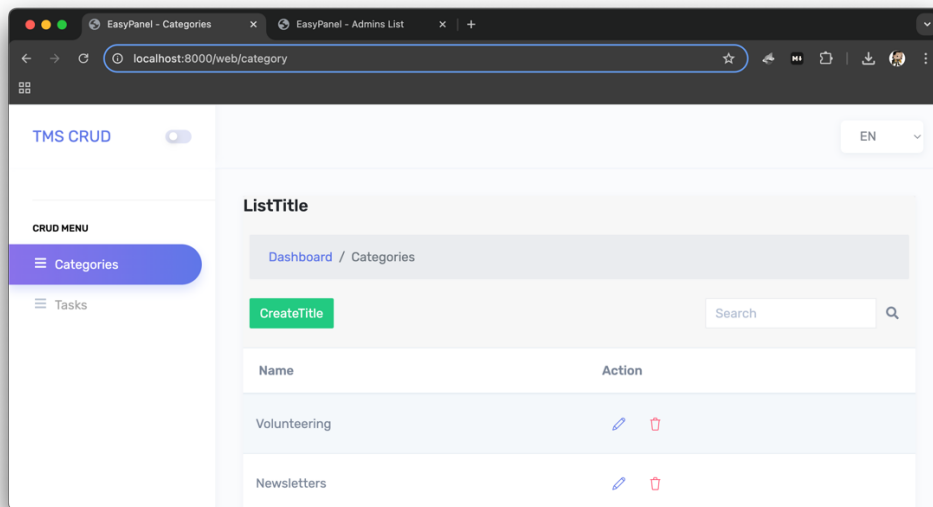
EasyPanel - Categories
EasyPanel - Admins List
localhost:8000/web/category
TMS CRUD
EN
CRUD MENU
Categories
Tasks
ListTitle
Dashboard / Categories
CreateTitle
Search

| Name | Action |
|---|---|
| Volunteering | |
| Newsletters | |